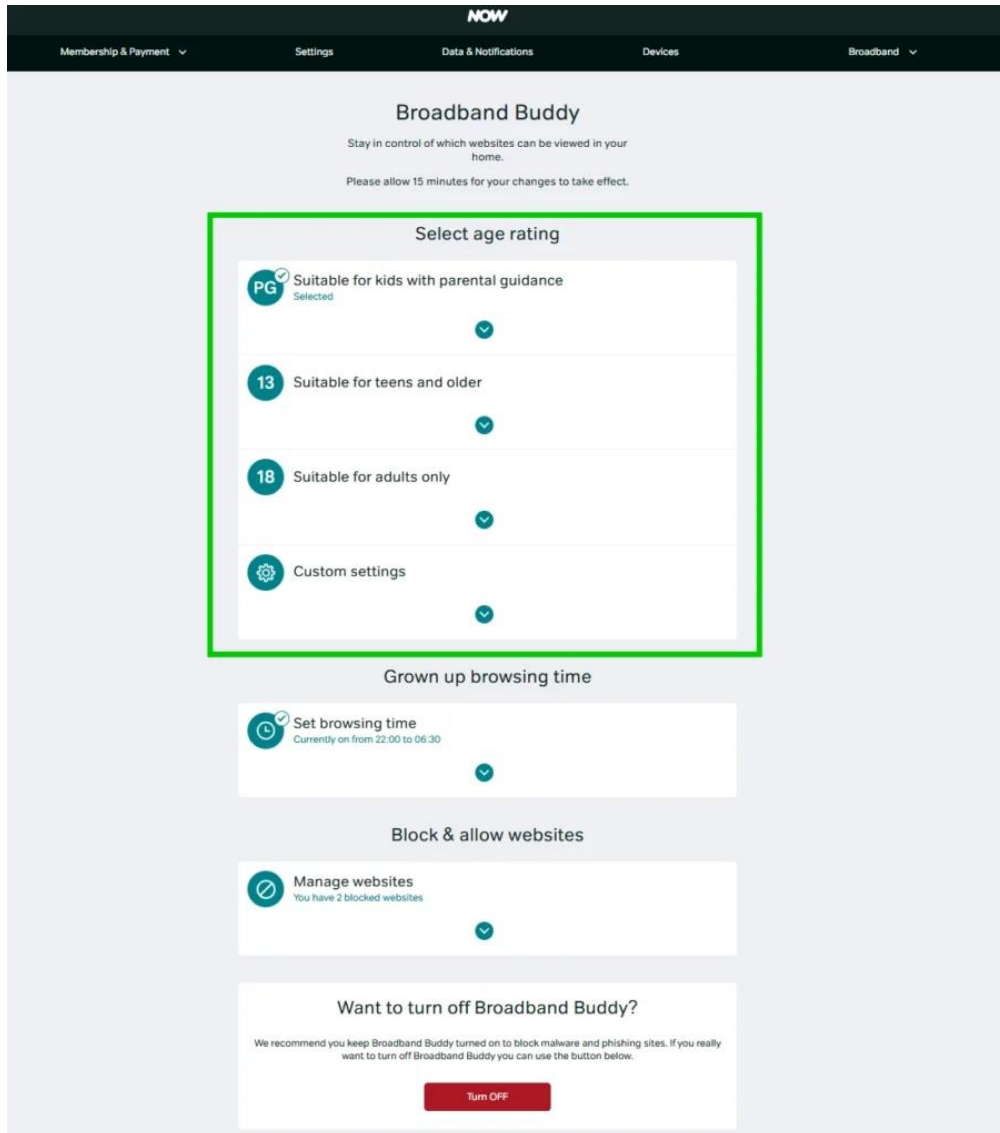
NOW

Membership & Payment Settings Data & Notifications Devices Broadband

Broadband Buddy

Stay in control of which websites can be viewed in your home.

Please allow 15 minutes for your changes to take effect.

Select age rating

PG Suitable for kids with parental guidance
Selected

13 Suitable for teens and older

18 Suitable for adults only

Custom settings

Grown up browsing time

Set browsing time
Currently on from 22:00 to 06:30

Block & allow websites

Manage websites
You have 2 blocked websites

Want to turn off Broadband Buddy?

We recommend you keep Broadband Buddy turned on to block malware and phishing sites. If you really want to turn off Broadband Buddy you can use the button below.

Turn OFF